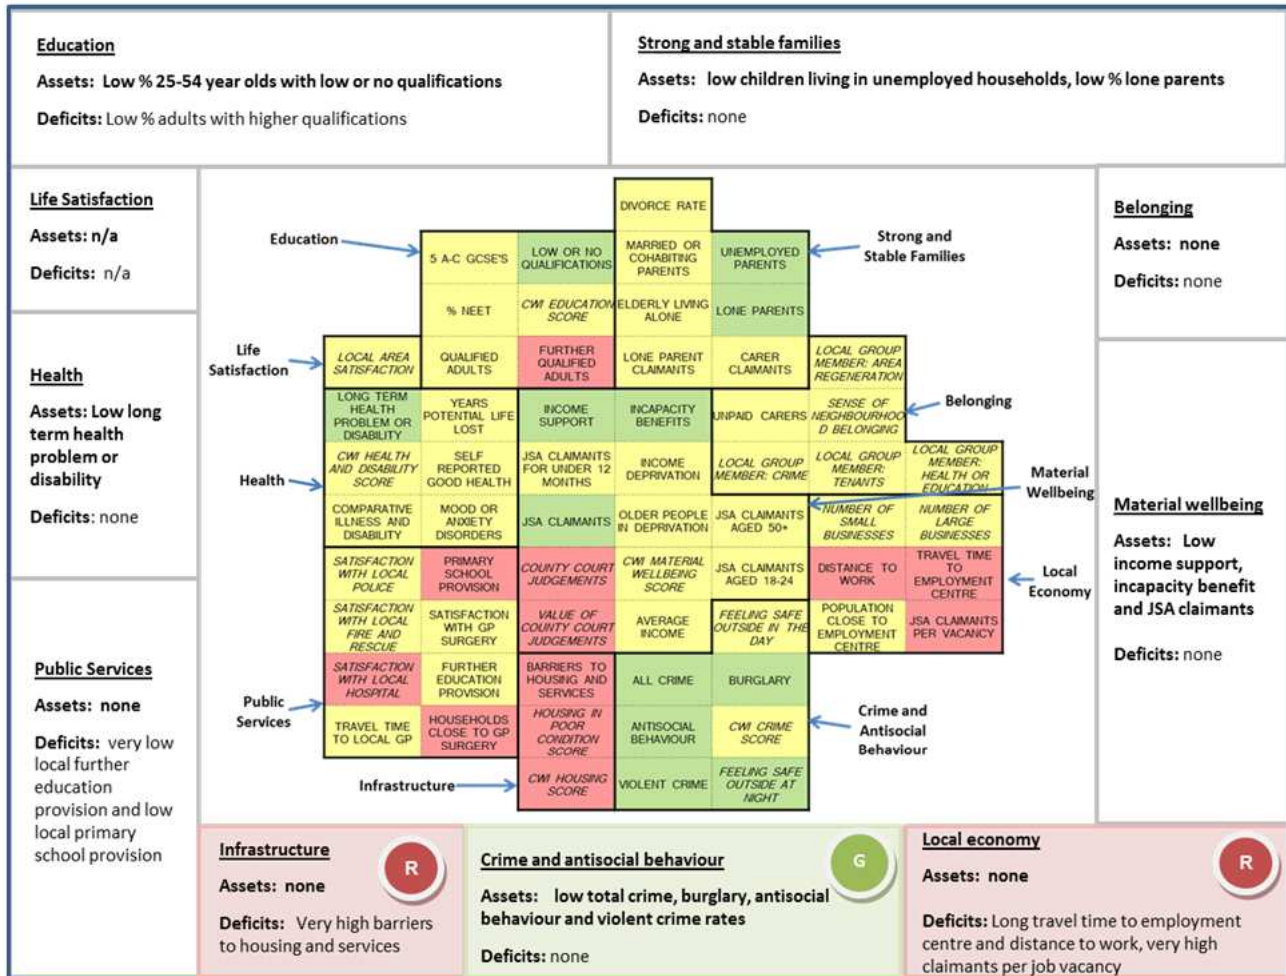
Education
Assets: Low % 25-54 year olds with low or no qualifications
Deficits: Low % adults with higher qualifications

Strong and stable families
Assets: low children living in unemployed households, low % lone parents
Deficits: none

Life Satisfaction
Assets: n/a
Deficits: n/a

Health
Assets: Low long term health problem or disability
Deficits: none

Public Services
Assets: none
Deficits: very low local further education provision and low local primary school provision

Belonging
Assets: none
Deficits: none

Material wellbeing
Assets: Low income support, incapacity benefit and JSA claimants
Deficits: none

Education
Strong and Stable Families
Life Satisfaction
Belonging
Health
Material Wellbeing
Local Economy
Public Services
Crime and Antisocial Behaviour
Infrastructure

DIVORCE RATE
5 A-C GCSE'S
LOW OR NO QUALIFICATIONS
MARRIED OR COHABITING PARENTS
UNEMPLOYED PARENTS
% NEET
CWI EDUCATION SCORE
ELDERLY LIVING ALONE
LONE PARENTS
LOCAL AREA SATISFACTION
QUALIFIED ADULTS
FURTHER QUALIFIED ADULTS
LONE PARENT CLAIMANTS
CARER CLAIMANTS
LOCAL GROUP MEMBER: AREA REGENERATION
LONG TERM HEALTH PROBLEM OR DISABILITY
YEARS POTENTIAL LIFE LOST
INCOME SUPPORT
INCAPACITY BENEFITS
UNPAID CARERS
SENSE OF NEIGHBOURHOOD BELONGING
CWI HEALTH AND DISABILITY SCORE
SELF REPORTED GOOD HEALTH
JSA CLAIMANTS FOR UNDER 12 MONTHS
INCOME DEPRIVATION
LOCAL GROUP MEMBER: CRIME
LOCAL GROUP MEMBER: TENANTS
LOCAL GROUP MEMBER: HEALTH OR EDUCATION
COMPARATIVE ILLNESS AND DISABILITY
MOOD OR ANXIETY DISORDERS
JSA CLAIMANTS
OLDER PEOPLE IN DEPRIVATION
JSA CLAIMANTS AGED 50+
NUMBER OF SMALL BUSINESSES
NUMBER OF LARGE BUSINESSES
SATISFACTION WITH LOCAL POLICE
PRIMARY SCHOOL PROVISION
COUNTY COURT JUDGEMENTS
CWI MATERIAL WELLBEING SCORE
JSA CLAIMANTS AGED 18-24
DISTANCE TO WORK
TRAVEL TIME TO EMPLOYMENT CENTRE
SATISFACTION WITH LOCAL FIRE AND RESCUE
SATISFACTION WITH GP SURGERY
VALUE OF COUNTY COURT JUDGEMENTS
AVERAGE INCOME
FEELING SAFE OUTSIDE IN THE DAY
POPULATION CLOSE TO EMPLOYMENT CENTRE
JSA CLAIMANTS PER VACANCY
SATISFACTION WITH LOCAL HOSPITAL
FURTHER EDUCATION PROVISION
BARRIERS TO HOUSING AND SERVICES
ALL CRIME
BURGLARY
TRAVEL TIME TO LOCAL GP
HOUSEHOLDS CLOSE TO GP SURGERY
HOUSING IN POOR CONDITION SCORE
ANTISOCIAL BEHAVIOUR
CWI CRIME SCORE
CWI HOUSING SCORE
VIOLENT CRIME
FEELING SAFE OUTSIDE AT NIGHT

Infrastructure
R
Assets: none
Deficits: Very high barriers to housing and services

Crime and antisocial behaviour
G
Assets: low total crime, burglary, antisocial behaviour and violent crime rates
Deficits: none

Local economy
R
Assets: none
Deficits: Long travel time to employment centre and distance to work, very high claimants per job vacancy